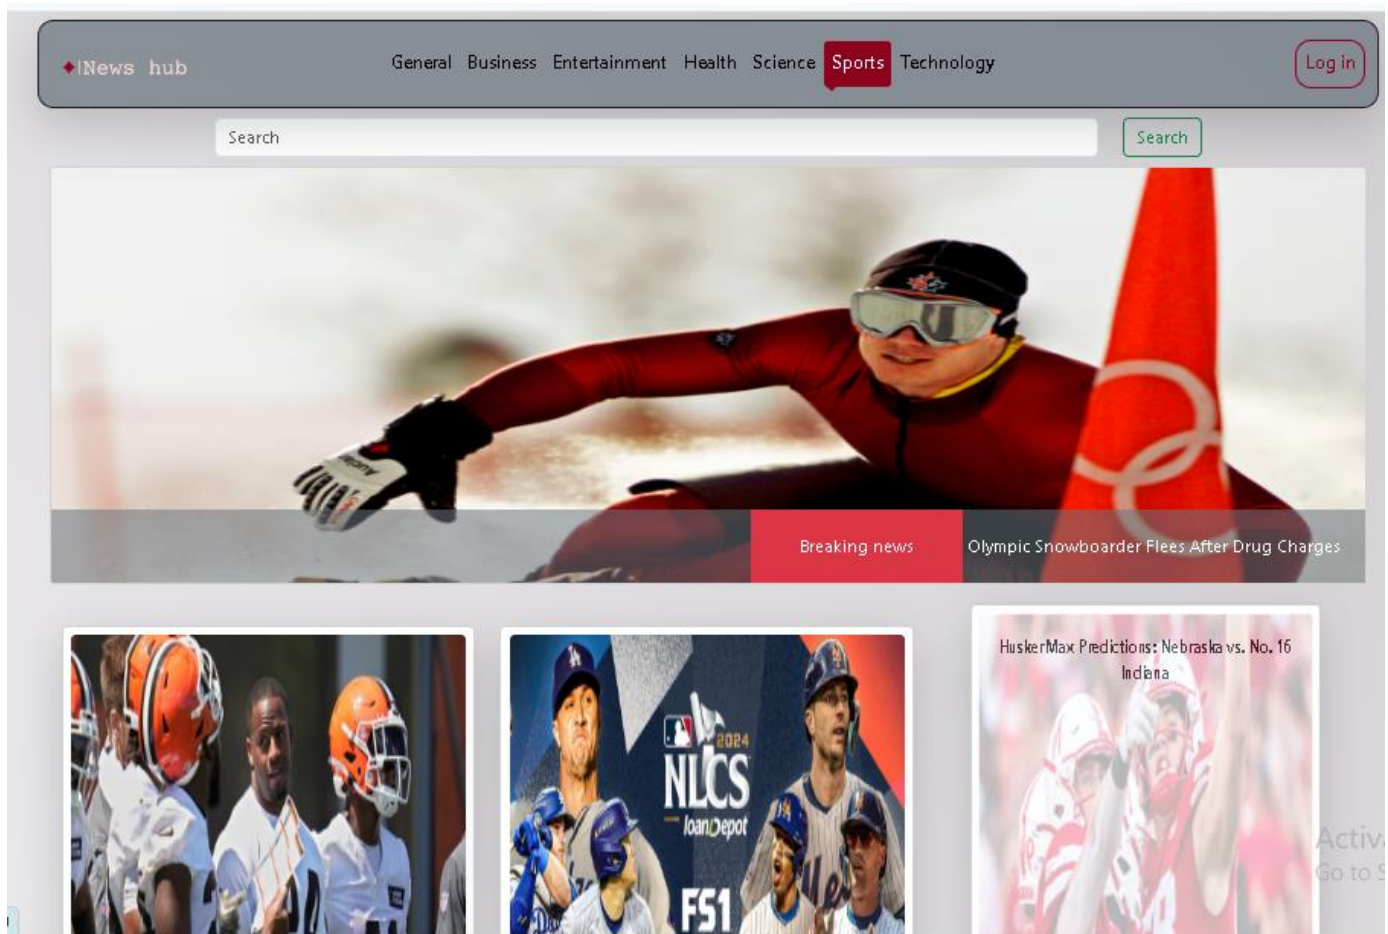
iNews hub

General Business Entertainment Health Science Sports Technology

Log in

Search

Search

Breaking news

Olympic Snowboarder Flees After Drug Charges

HuskerMax Predictions: Nebraska vs. No. 16 Indiana

2024 NLCS loanDepot FS1

Activ
Go to S